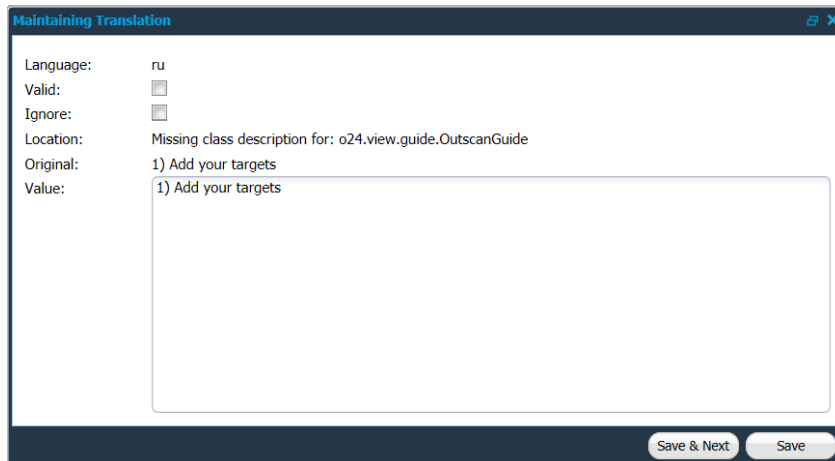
Maintaining Translation

| | |
|---|---|
| Language: | ru |
| Valid: | |
| Ignore: | |
| Location: | Missing class description for: o24.view.guide.OutscanGuide |
| Original: | 1) Add your targets |
| Value: | 1) Add your targets |

Save & Next
Save